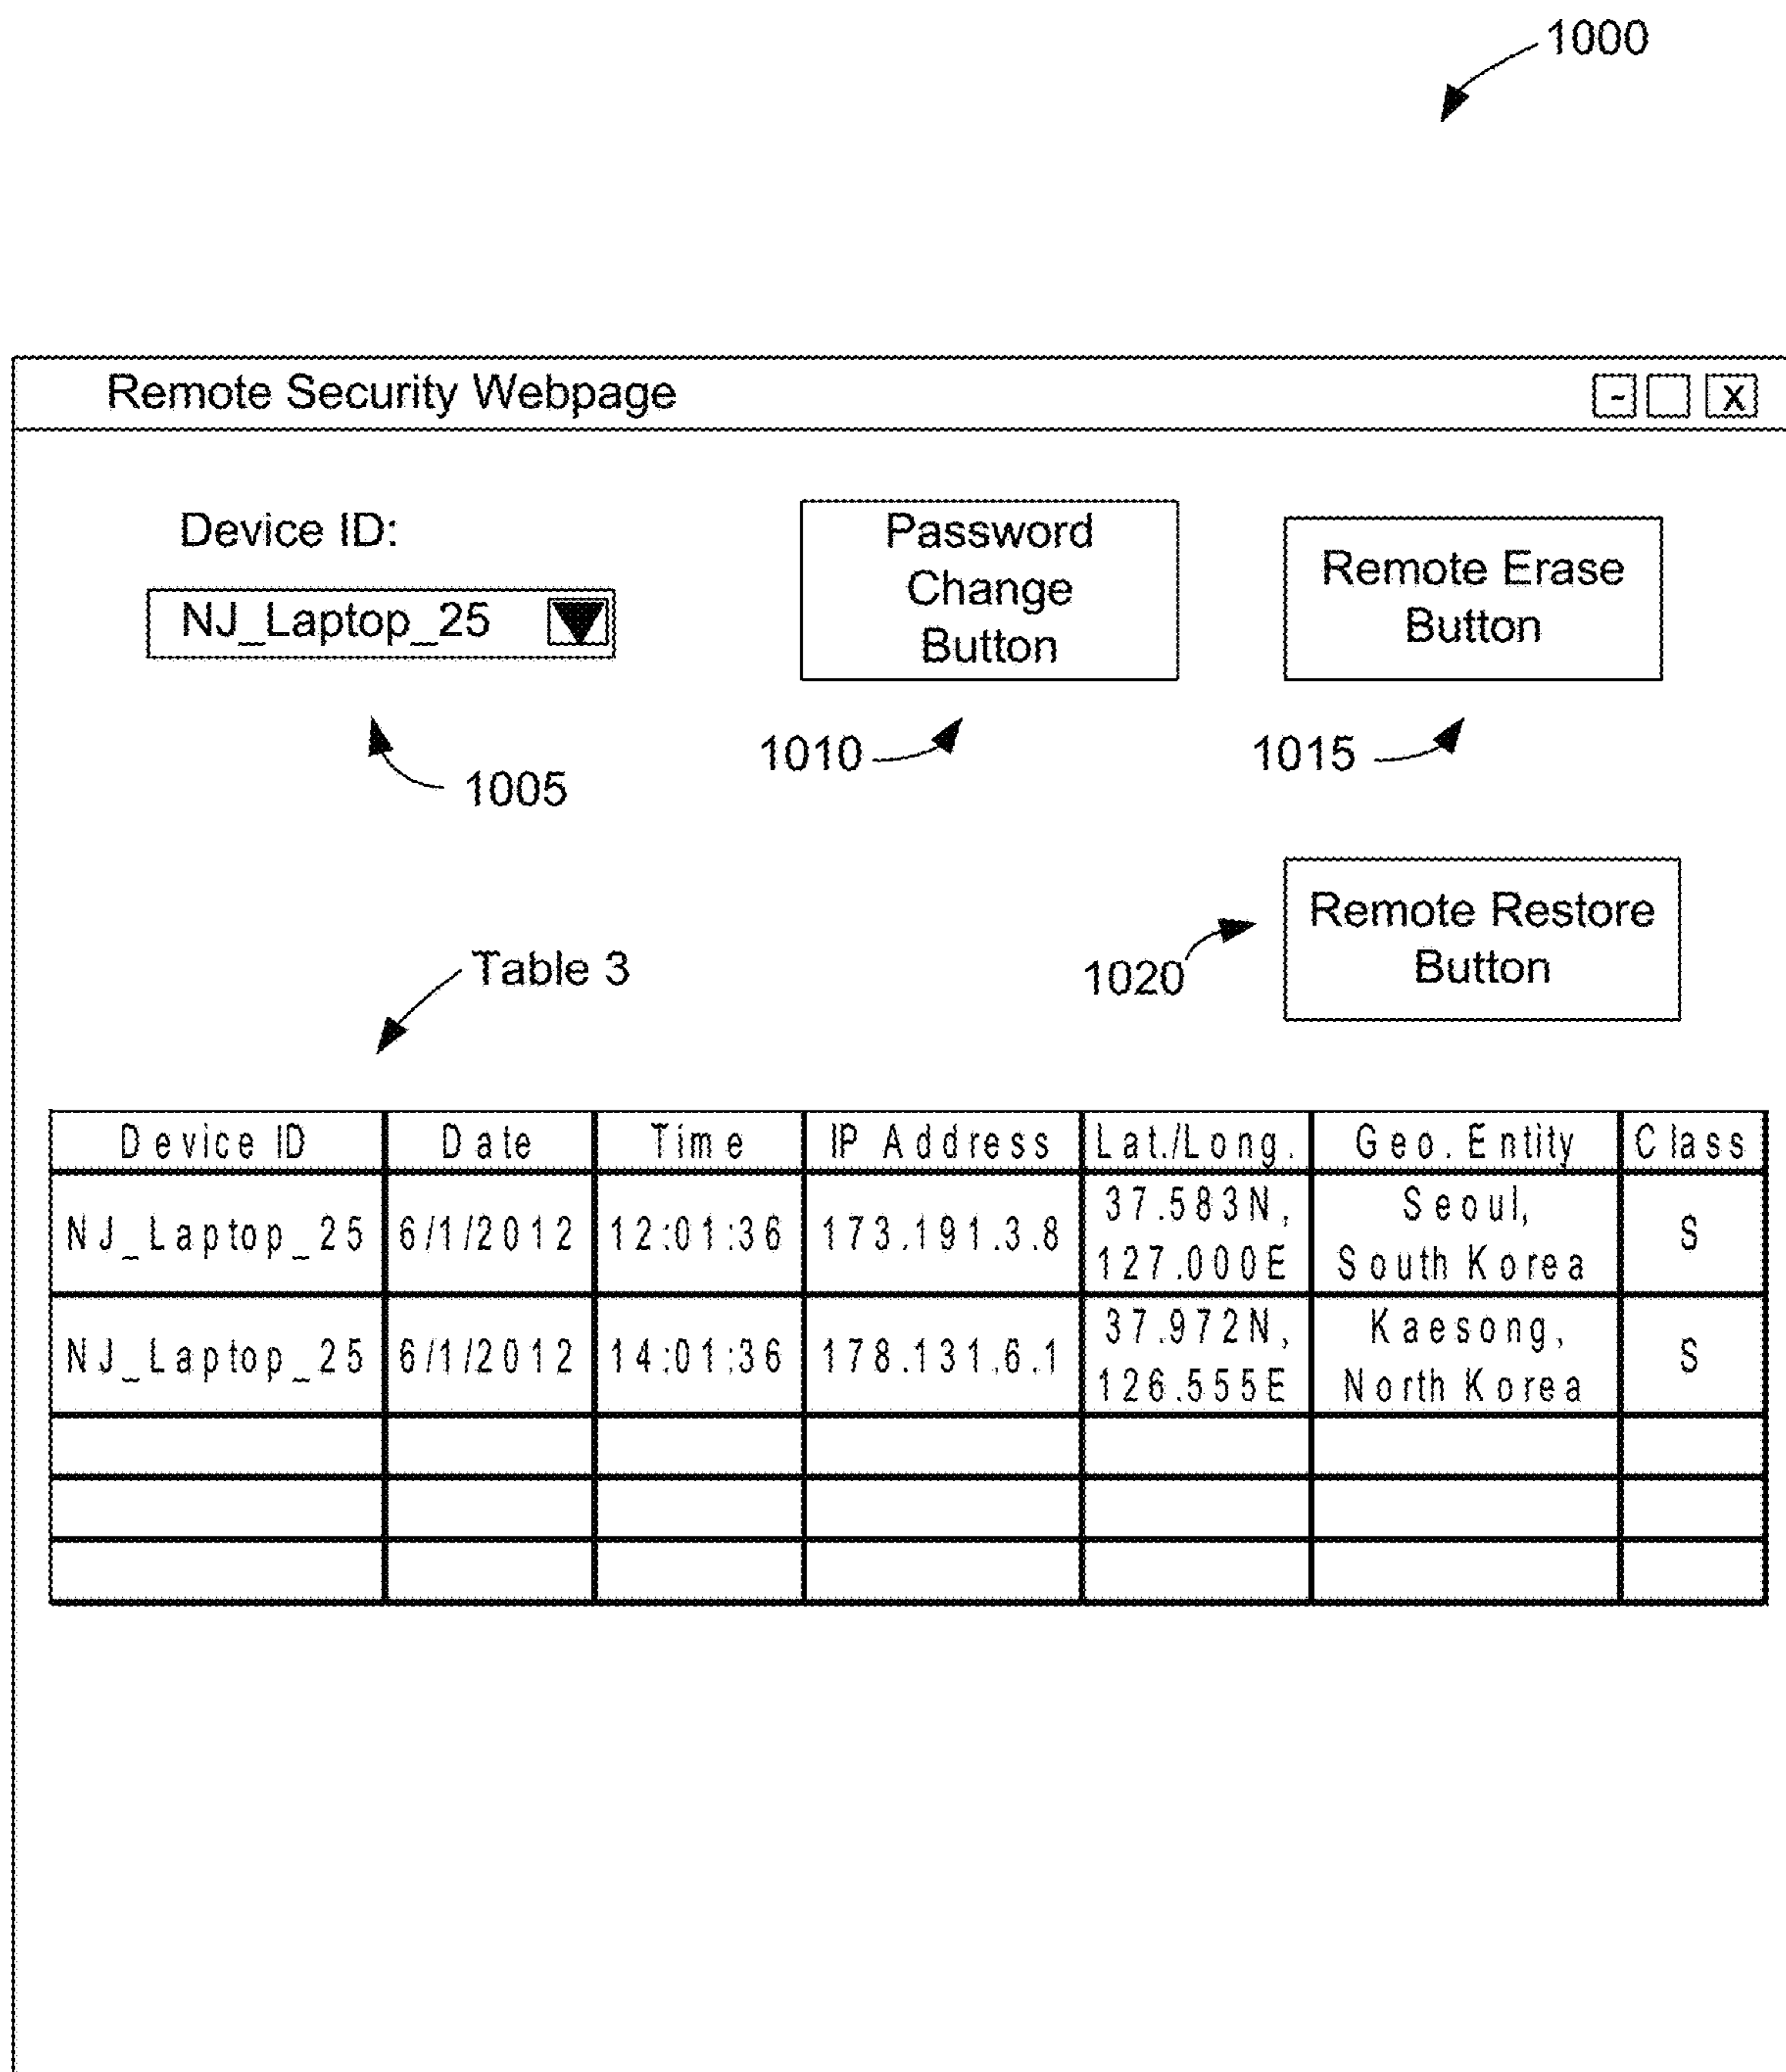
1000

Remote Security Webpage

- X

Device ID:

NJ_Laptop_25

Password Change Button

Remote Erase Button

1005

1010

1015

Remote Restore Button

Table 3

1020

| Device ID | Date | Time | IP Address | Lat./Long. | Geo. Entity | Class |
|---|---|---|---|---|---|---|
| NJ_Laptop_25 | 6/1/2012 | 12:01:36 | 173.191.3.8 | 37.583N, 127.000E | Seoul, South Korea | S |
| NJ_Laptop_25 | 6/1/2012 | 14:01:36 | 178.131.6.1 | 37.972N, 126.555E | Kaesong, North Korea | S |
| | | | | | | |
| | | | | | | |
| | | | | | | |